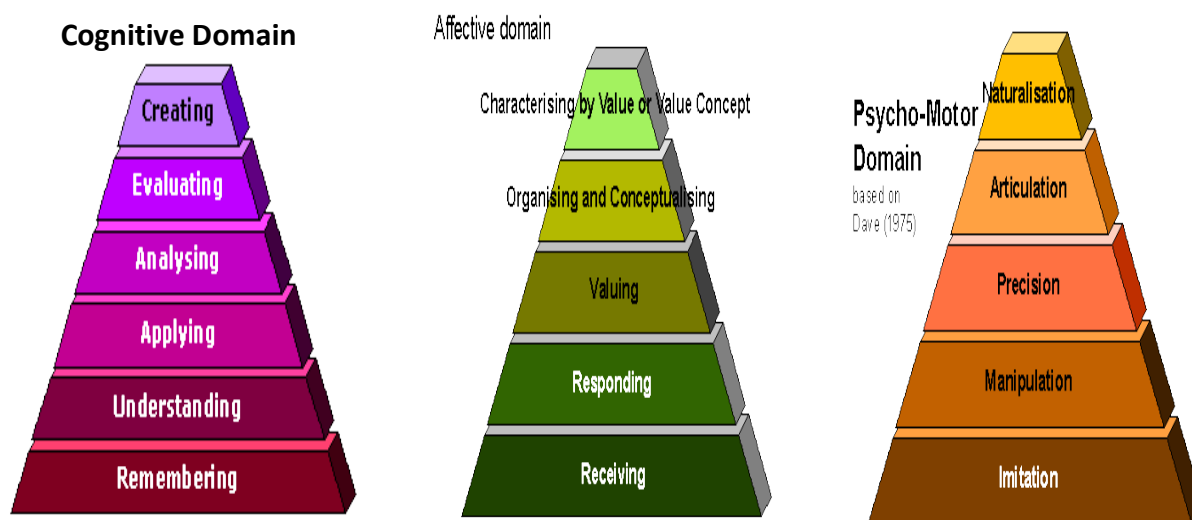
Cognitive Domain

Creating

Evaluating

Analysing

Applying

Understanding

Remembering

Affective domain

Characterising by Value or Value Concept

Organising and Conceptualising

Valuing

Responding

Receiving

Psycho-Motor Domain

based on Dave (1975)

Naturalisation

Articulation

Precision

Manipulation

Imitation